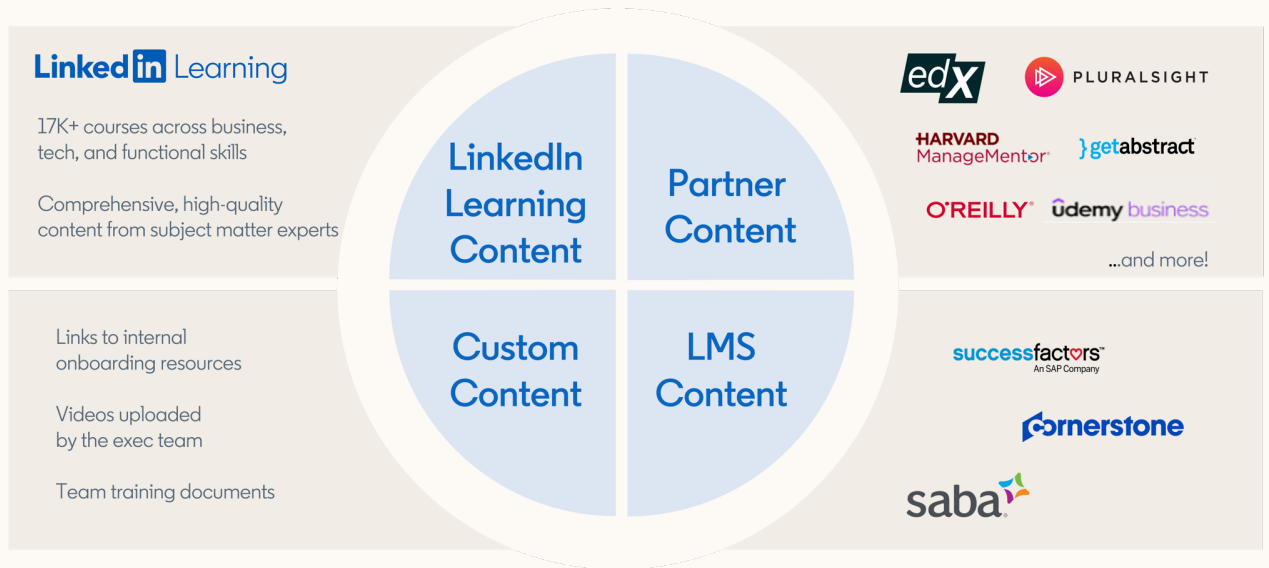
LinkedIn Learning

17K+ courses across business, tech, and functional skills

Comprehensive, high-quality content from subject matter experts

LinkedIn Learning Content

Partner Content

edX

PLURALSIGHT

HARVARD ManageMentor

getabstract

O'REILLY

udemy business

...and more!

Links to internal onboarding resources

Videos uploaded by the exec team

Team training documents

Custom Content

LMS Content

successfactors An SAP Company

cornerstone

saba